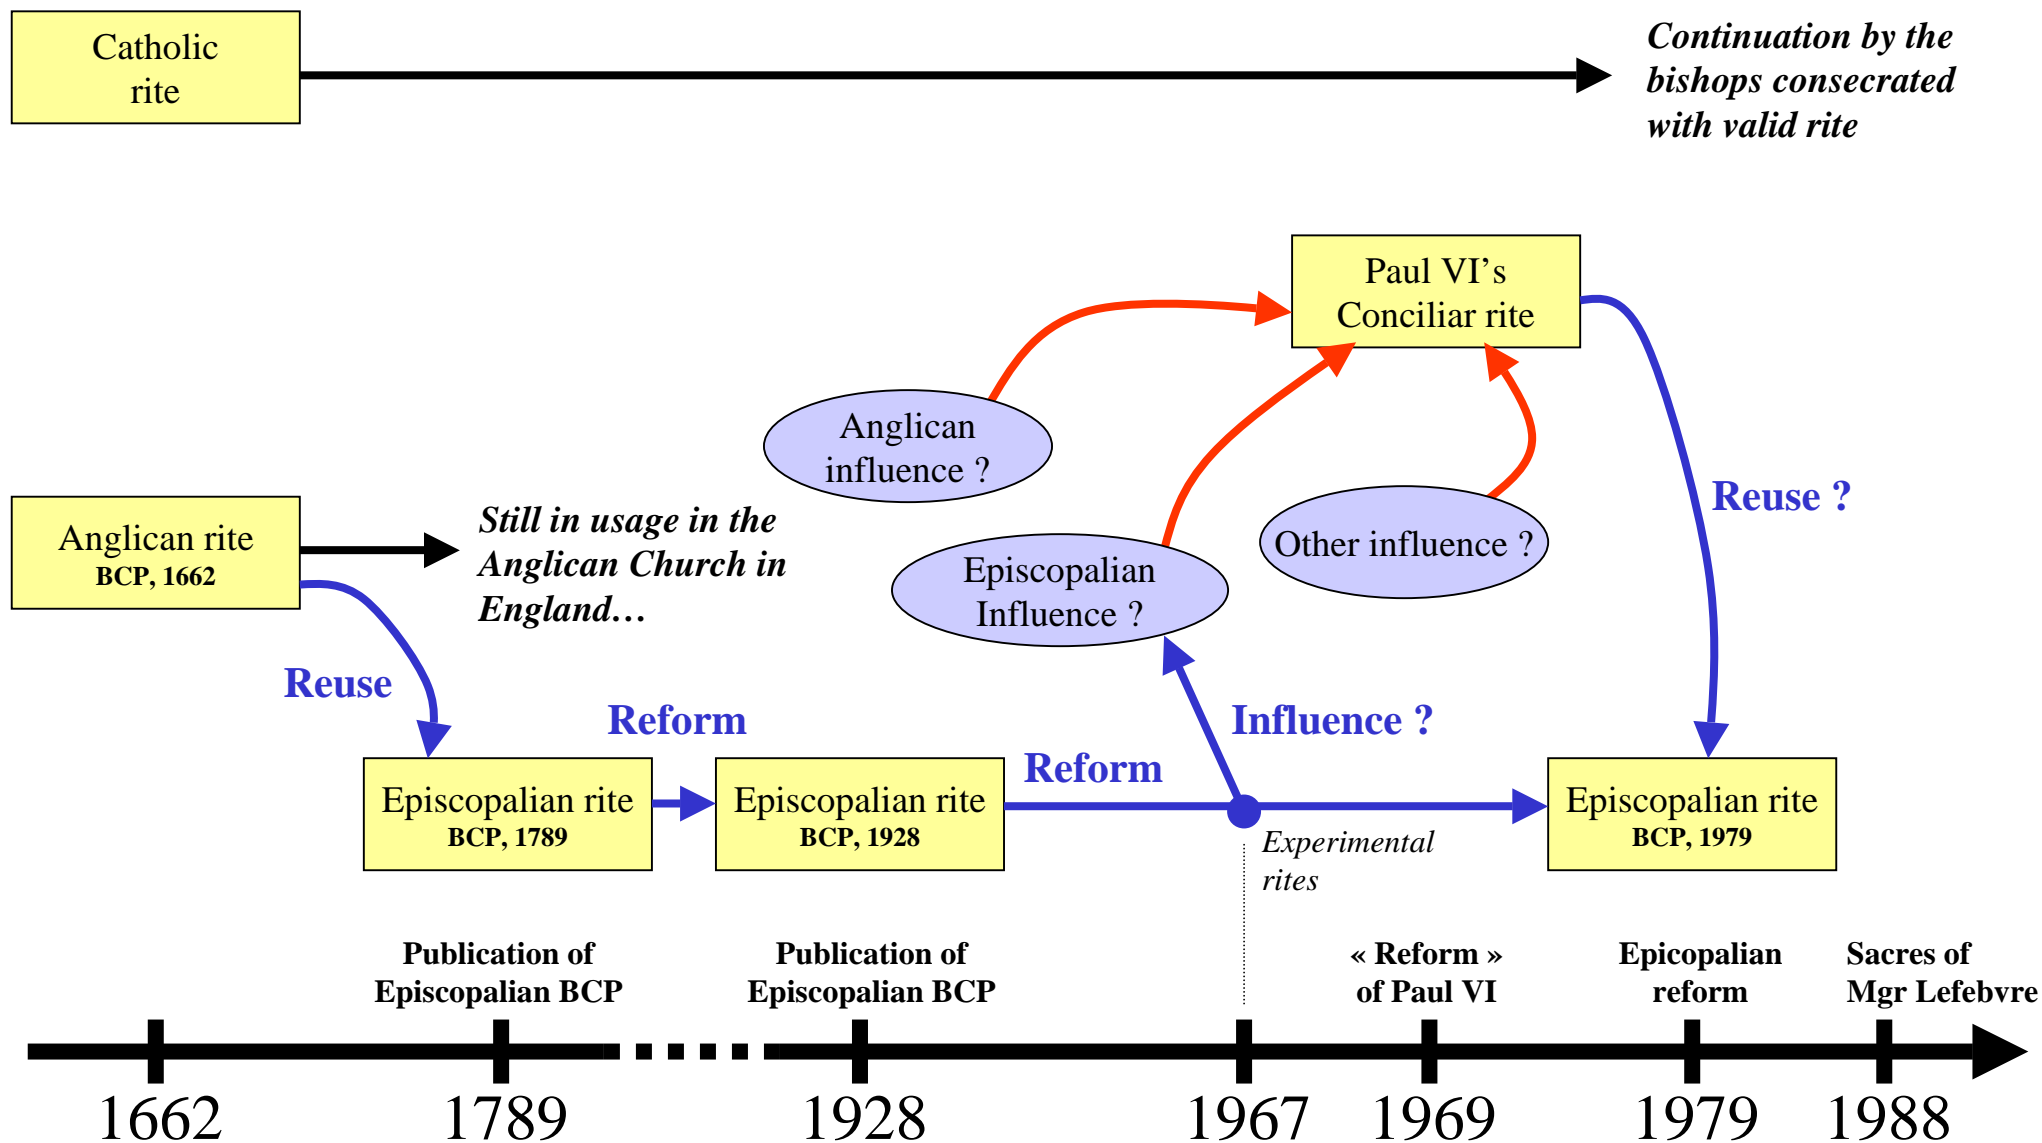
Catholic rite

Continuation by the bishops consecrated with valid rite

Paul VI's Conciliar rite

Anglican influence ?

Reuse ?

Other influence ?

Anglican rite
BCP, 1662

Still in usage in the Anglican Church in England…

Episcopalian Influence ?

Reuse

Reform

Influence ?

Reform

Episcopalian rite
BCP, 1789

Episcopalian rite
BCP, 1928

Episcopalian rite
BCP, 1979

Experimental rites

Publication of Episcopalian BCP

Publication of Episcopalian BCP

« Reform » of Paul VI

Epicopalian reform

Sacres of Mgr Lefebvre

1662 1789 1928 1967 1969 1979 1988